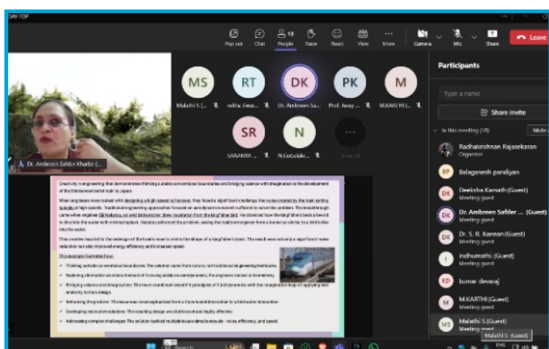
SVN FDP

Pop out Chat People Raise React View More Camera Mic Share Leave

MS RT DK PK M SR N

Maheshi S (... rekha Sena... Dr. Ambreen ... Prof. Anny ... M.KARTHI ...
SAMANVI ... N.Gokulale...

Dr. Ambreen Safder Khatb (...

Participants

Type a name

Share invite

In this meeting (19) Mute all

Radhakrishnan Rajasekaran
Organizer

Balaganesh pandiyan

Deeksha Kamath (Guest)
Meeting guest

Dr. Ambreen Safder ... (Guest)
Meeting guest

Dr. S. R. Kannan (Guest)
Meeting guest

Indhumathi (Guest)
Meeting guest

kumar devaraj

M.KARTHI (Guest)
Meeting guest

Maheshi S (Guest)
Meeting guest

Creativity in engineering that demonstrates thinking outside conventional boundaries and bringing science with imagination is the development of the Shinkansen bullet train in Japan.

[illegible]

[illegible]

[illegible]

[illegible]

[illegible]

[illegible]

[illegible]

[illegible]